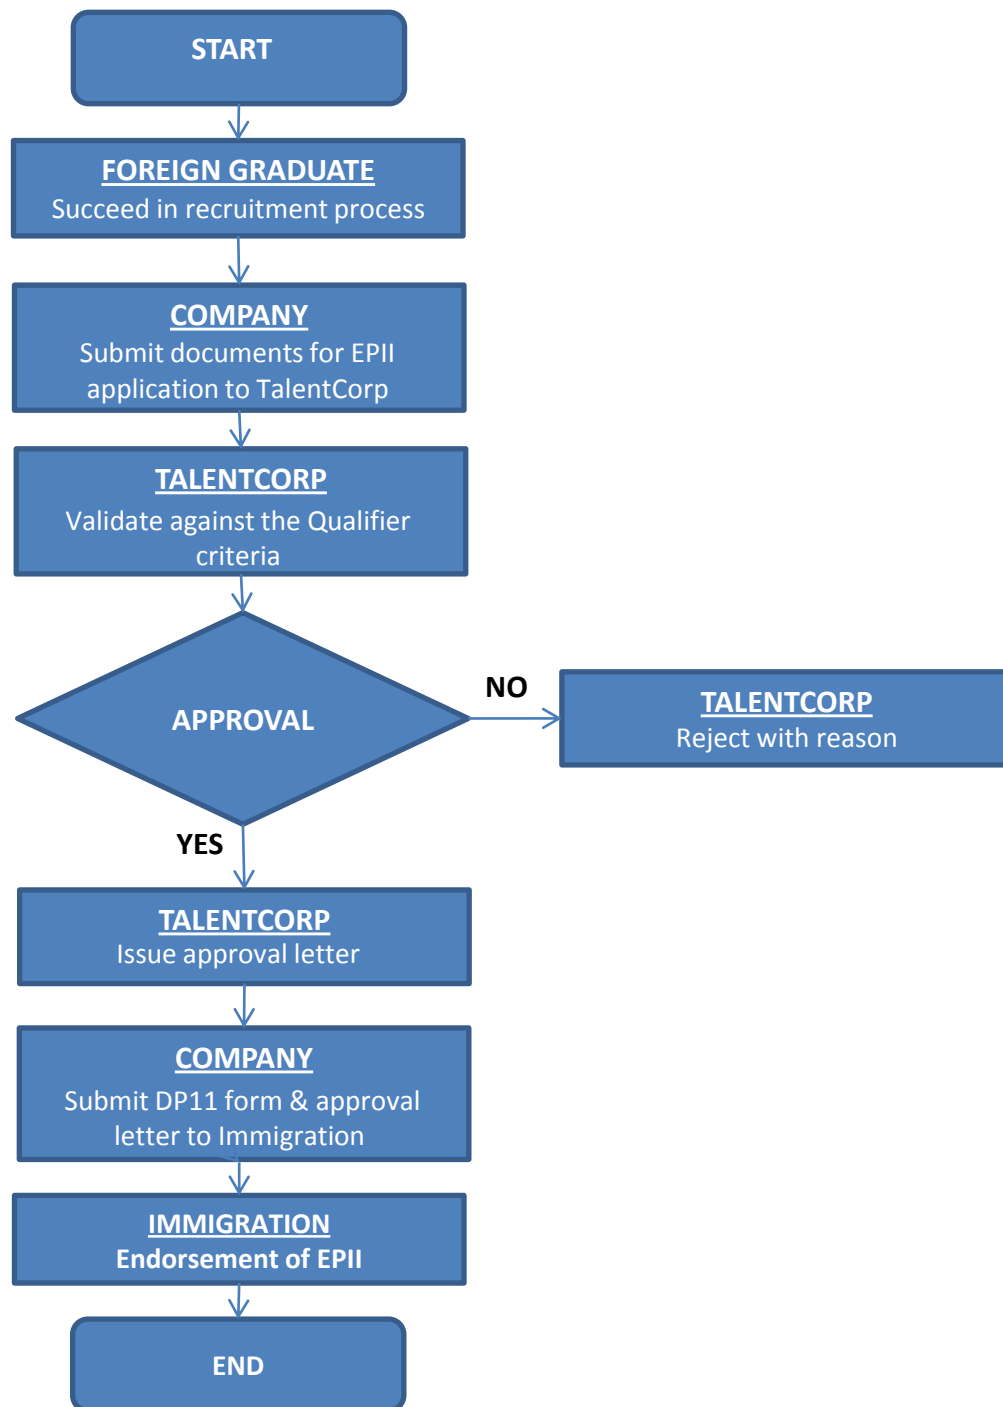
START

FOREIGN GRADUATE
Succeed in recruitment process

COMPANY
Submit documents for EPII application to TalentCorp

TALENTCORP
Validate against the Qualifier criteria

APPROVAL

NO

TALENTCORP
Reject with reason

YES

TALENTCORP
Issue approval letter

COMPANY
Submit DP11 form & approval letter to Immigration

IMMIGRATION
Endorsement of EPII

END